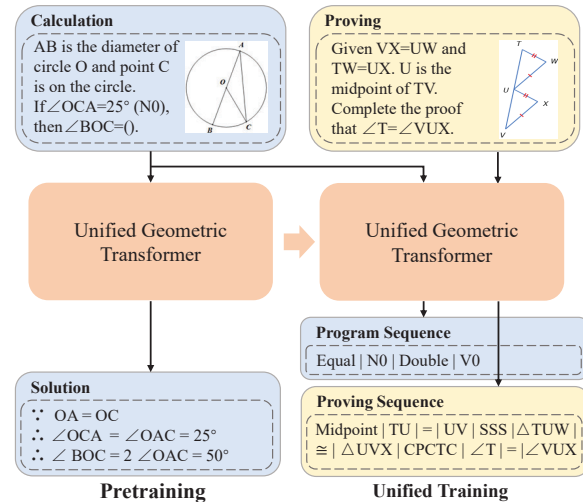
Calculation

AB is the diameter of circle O and point C is on the circle. If $\angle$OCA=25° (N0), then $\angle$BOC=().

A
O
B
C

Proving

Given VX=UW and TW=UX. U is the midpoint of TV. Complete the proof that $\angle$T=$\angle$VUX.

T
W
U
X
V

Unified Geometric Transformer

Unified Geometric Transformer

Program Sequence

Equal | N0 | Double | V0

Solution

$\because$ OA = OC
$\therefore$ $\angle$OCA = $\angle$OAC = 25°
$\therefore$ $\angle$ BOC = 2 $\angle$OAC = 50°

Proving Sequence

Midpoint | TU | = | UV | SSS | $\triangle$TUW | $\cong$ | $\triangle$UVX | CPCTC | $\angle$T | = | $\angle$VUX

Pretraining

Unified Training